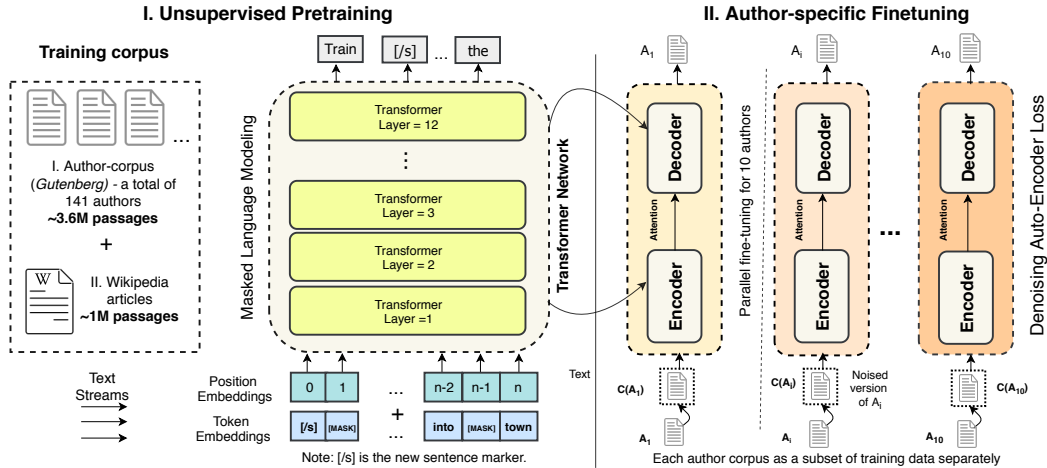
I. Unsupervised Pretraining

II. Author-specific Finetuning

Training corpus

I. Author-corpus (*Gutenberg*) - a total of 141 authors **~3.6M passages**

+

W

II. Wikipedia articles **~1M passages**

Text Streams

Train [/s] ... the

Masked Language Modeling

Transformer Layer = 12

⋮

Transformer Layer = 3

Transformer Layer = 2

Transformer Layer =1

Transformer Network

Position Embeddings 0 1 ... n-2 n-1 n

Token Embeddings [/s] [MASK] + ... into [MASK] town

Note: [/s] is the new sentence marker.

$A_1$

Decoder

Attention

Encoder

Text

$C(A_1)$

$A_1$

Parallel fine-tuning for 10 authors

$A_i$

Decoder

Attention

Encoder

$C(A_i)$

Noised version of $A_i$

$A_i$

...

$A_{10}$

Decoder

Attention

Encoder

$C(A_{10})$

$A_{10}$

Denoising Auto-Encoder Loss

Each author corpus as a subset of training data separately